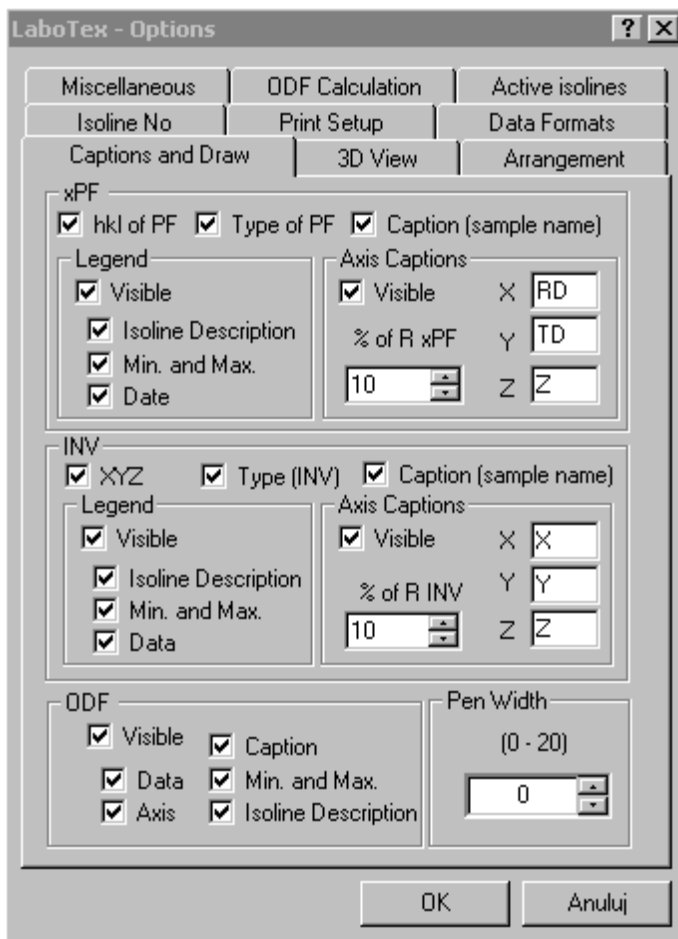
LaboTex - Options

?

Miscellaneous
ODF Calculation
Active isolines
Isoline No
Print Setup
Data Formats
Captions and Draw
3D View
Arrangement

xPF
hkl of PF
Type of PF
Caption (sample name)

Legend
Visible
Isoline Description
Min. and Max.
Date

Axis Captions
Visible
X RD
% of R xPF
Y TD
10
Z Z

INV
XYZ
Type (INV)
Caption (sample name)

Legend
Visible
Isoline Description
Min. and Max.
Data

Axis Captions
Visible
X X
% of R INV
Y Y
10
Z Z

ODF
Visible
Caption
Data
Min. and Max.
Axis
Isoline Description

Pen Width
(0 - 20)
0

OK
Anuluj